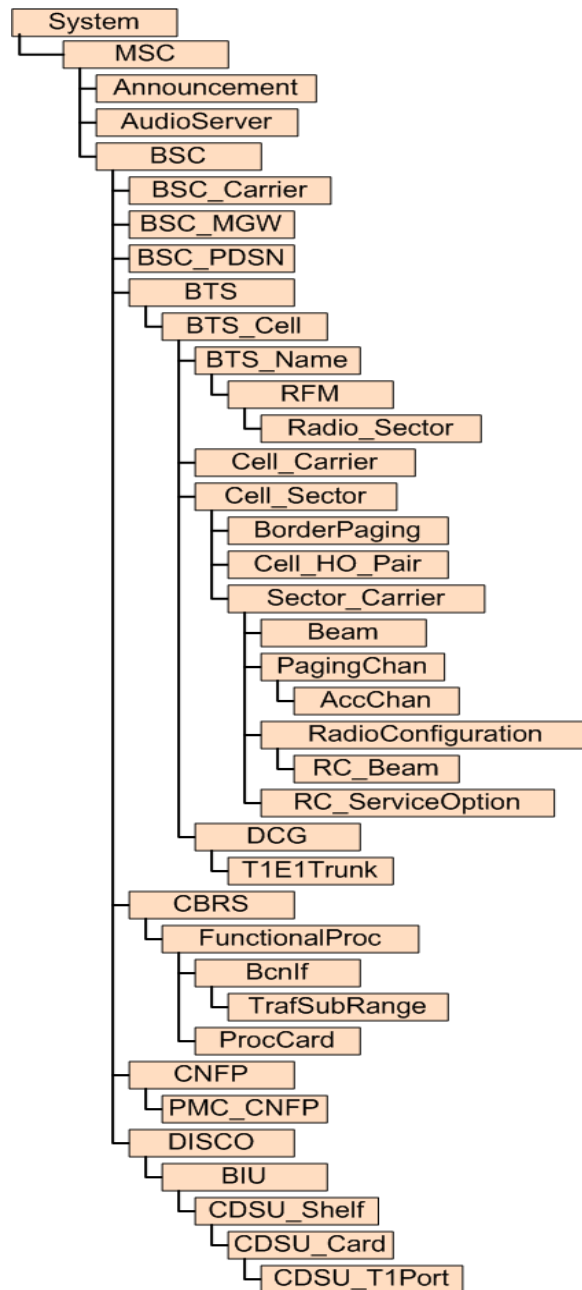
System
MSC
Announcement
AudioServer
BSC
BSC_Carrier
BSC_MGW
BSC_PDSN
BTS
BTS_Cell
BTS_Name
RFM
Radio_Sector
Cell_Carrier
Cell_Sector
BorderPaging
Cell_HO_Pair
Sector_Carrier
Beam
PagingChan
AccChan
RadioConfiguration
RC_Beam
RC_ServiceOption
DCG
T1E1Trunk
CBRS
FunctionalProc
BcnIf
TrafSubRange
ProcCard
CNFP
PMC_CNFP
DISCO
BIU
CDSU_Shelf
CDSU_Card
CDSU_T1Port